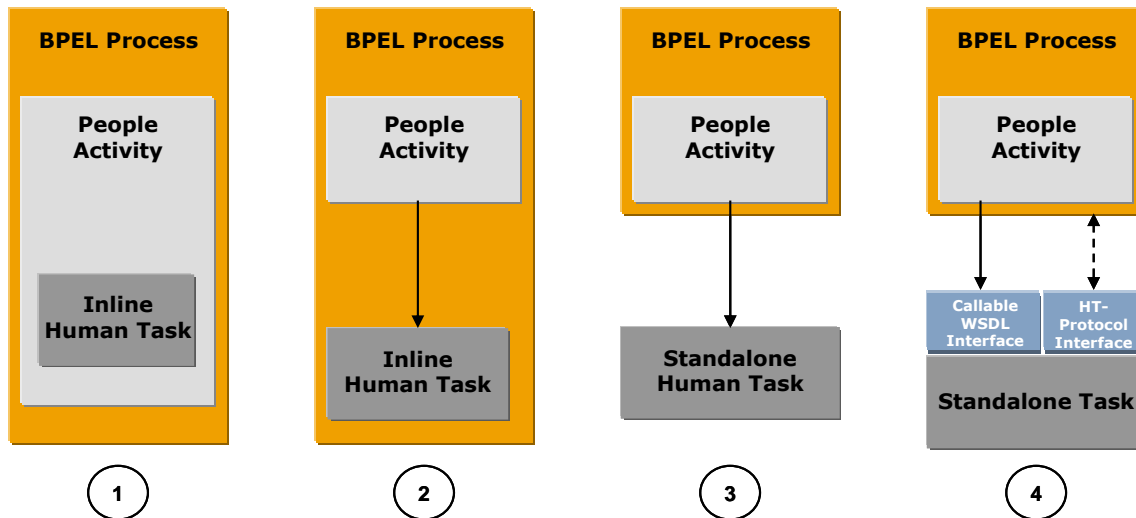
BPEL Process

People Activity

Inline Human Task

1

BPEL Process

People Activity

Inline Human Task

2

BPEL Process

People Activity

Standalone Human Task

3

BPEL Process

People Activity

Callable WSDL Interface

HT-Protocol Interface

Standalone Task

4